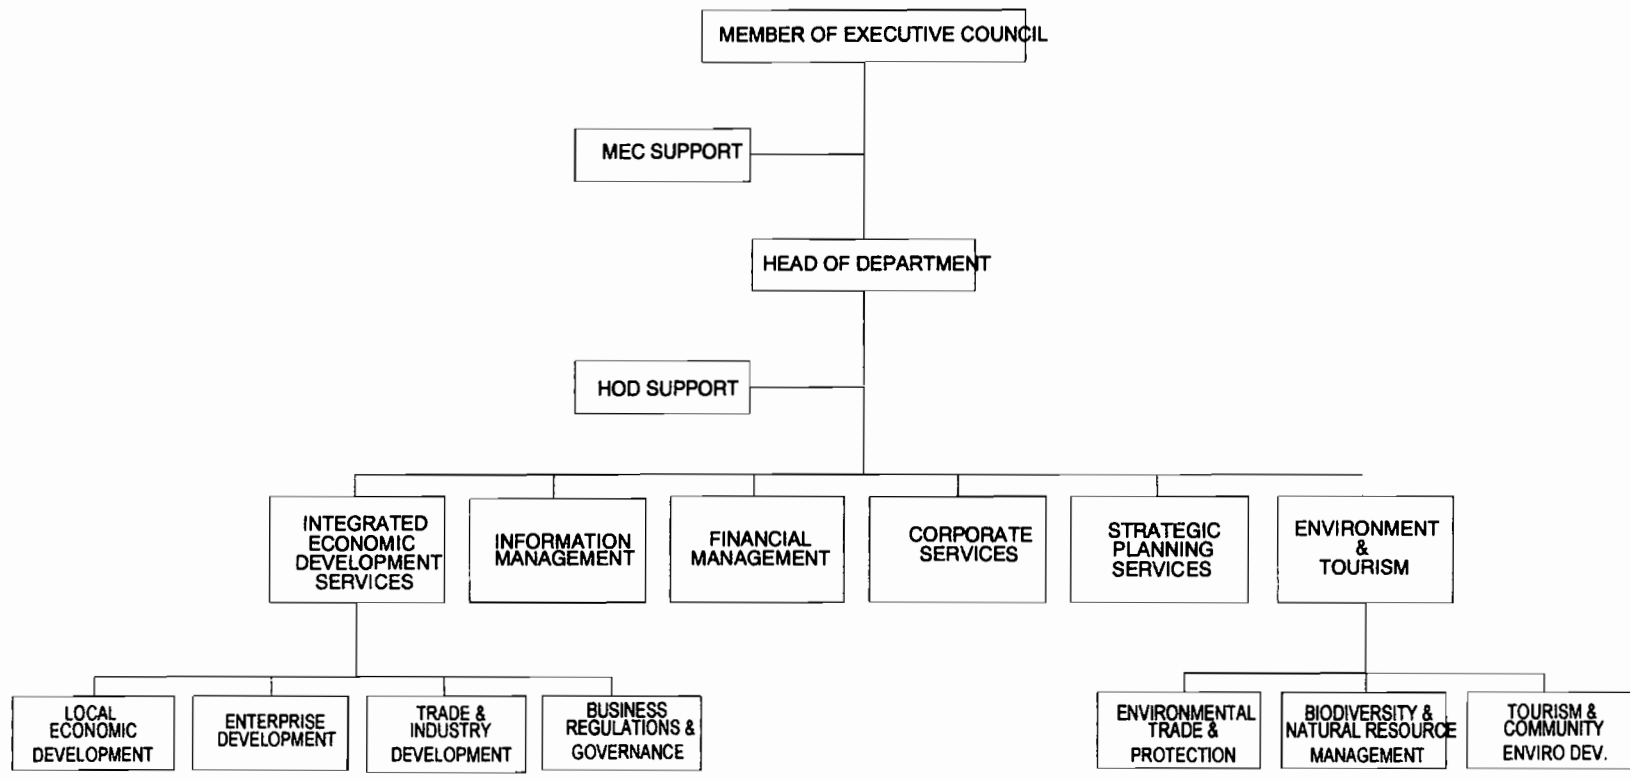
MEMBER OF EXECUTIVE COUNCIL

MEC SUPPORT

HEAD OF DEPARTMENT

HOD SUPPORT

INTEGRATED ECONOMIC DEVELOPMENT SERVICES

INFORMATION MANAGEMENT

FINANCIAL MANAGEMENT

CORPORATE SERVICES

STRATEGIC PLANNING SERVICES

ENVIRONMENT & TOURISM

LOCAL ECONOMIC DEVELOPMENT

ENTERPRISE DEVELOPMENT

TRADE & INDUSTRY DEVELOPMENT

BUSINESS REGULATIONS & GOVERNANCE

ENVIRONMENTAL TRADE & PROTECTION

BIODIVERSITY & NATURAL RESOURCE MANAGEMENT

TOURISM & COMMUNITY ENVIRO DEV.